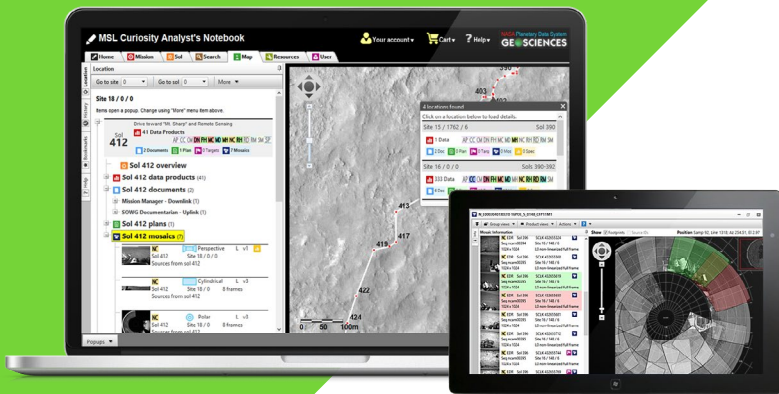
MSL Curiosity Analyst's Notebook

Your account ▾ Cart ▾ ? Help ▾

NASA Planetary Data System GEOSCIENCES

Home Mission Sol Search Map Resources User

Location

Go to site ▾ Go to sol ▾ More ▾

Site 18 / 0 / 0

Items open a popup. Change using "More" menu item above.

Sol 412

Drive toward "Mt. Sharp" and Remote Sensing

41 Data Products

2 Documents 1 Plan 1 Target 7 Mosaics

Sol 412 overview

Sol 412 data products (41)

Sol 412 documents (2)

Mission Manager - Downlink (1)

SOWG Documentarian - Uplink (1)

Sol 412 plans (1)

Sol 412 mosaics (7)

NC Perspective L v1
Sol 412 Site 18 / 0 / 0
Sources from sol 412

NC Cylindrical L v3
Sol 412 Site 18 / 0 / 0 0 frames
Sources from sol 412

NC Polar L v3
Sol 412 Site 18 / 0 / 0 0 frames
Sources from sol 412

Popups ▾

4 locations found

Click on a location below to load details.

Site 15 / 1762 / 6 Sol 390

1 Data 1 Doc 1 Plan 1 Target 2 Spec

Site 16 / 0 / 0 Sols 390-392

333 Data 4 Doc 1 Plan 1 Target 2 Mos

390

403

413

417

419

422

424

0 24 100m

Show Footprints Position

Mosaic Information

Group mosaics Product view Actions